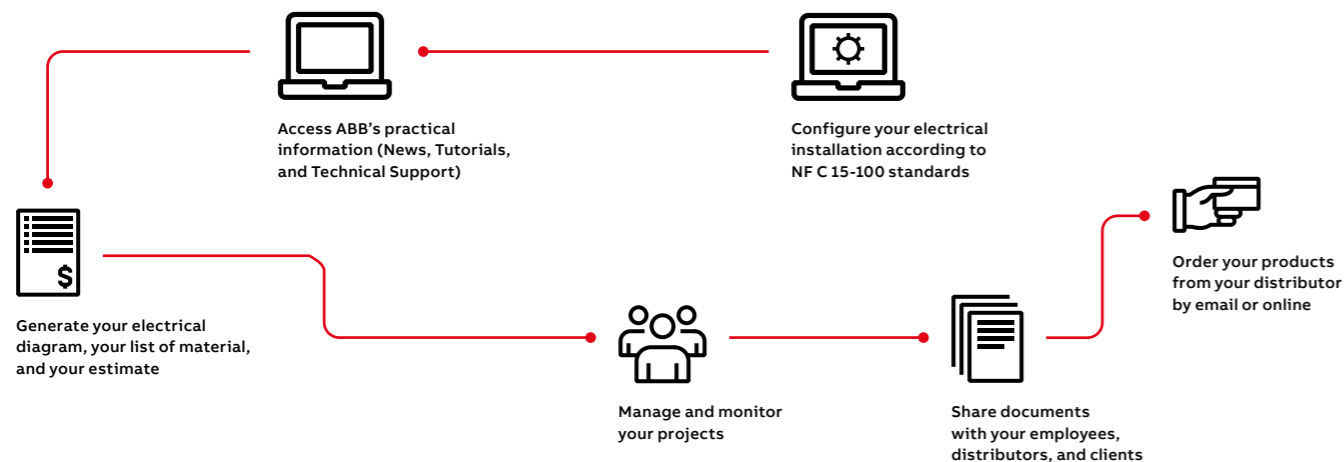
Access ABB's practical information (News, Tutorials, and Technical Support)

Configure your electrical installation according to NF C 15-100 standards

$

Generate your electrical diagram, your list of material, and your estimate

Manage and monitor your projects

Share documents with your employees, distributors, and clients

Order your products from your distributor by email or online